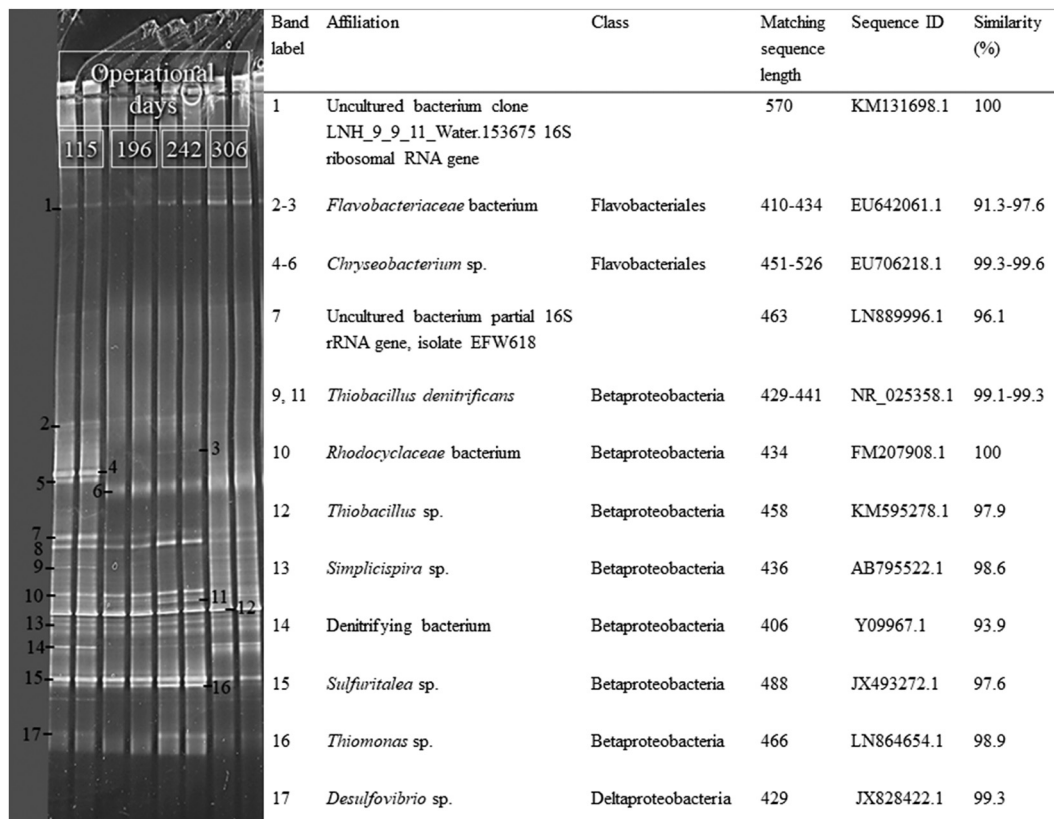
Operational days

115 196 242 306

1
2
3
4
5
6
7
8
9
10
11
12
13
14
15
16
17

| Band label | Affiliation | Class | Matching sequence length | Sequence ID | Similarity (%) |
|---|---|---|---|---|---|
| 1 | Uncultured bacterium clone LNH_9_9_11_Water.153675 16S ribosomal RNA gene | | 570 | KM131698.1 | 100 |
| 2-3 | *Flavobacteriaceae* bacterium | Flavobacteriales | 410-434 | EU642061.1 | 91.3-97.6 |
| 4-6 | *Chryseobacterium* sp. | Flavobacteriales | 451-526 | EU706218.1 | 99.3-99.6 |
| 7 | Uncultured bacterium partial 16S rRNA gene, isolate EFW618 | | 463 | LN889996.1 | 96.1 |
| 9, 11 | *Thiobacillus denitrificans* | Betaproteobacteria | 429-441 | NR_025358.1 | 99.1-99.3 |
| 10 | *Rhodocyclaceae* bacterium | Betaproteobacteria | 434 | FM207908.1 | 100 |
| 12 | *Thiobacillus* sp. | Betaproteobacteria | 458 | KM595278.1 | 97.9 |
| 13 | *Simplicispira* sp. | Betaproteobacteria | 436 | AB795522.1 | 98.6 |
| 14 | Denitrifying bacterium | Betaproteobacteria | 406 | Y09967.1 | 93.9 |
| 15 | *Sulfuritalea* sp. | Betaproteobacteria | 488 | JX493272.1 | 97.6 |
| 16 | *Thiomonas* sp. | Betaproteobacteria | 466 | LN864654.1 | 98.9 |
| 17 | *Desulfovibrio* sp. | Deltaproteobacteria | 429 | JX828422.1 | 99.3 |